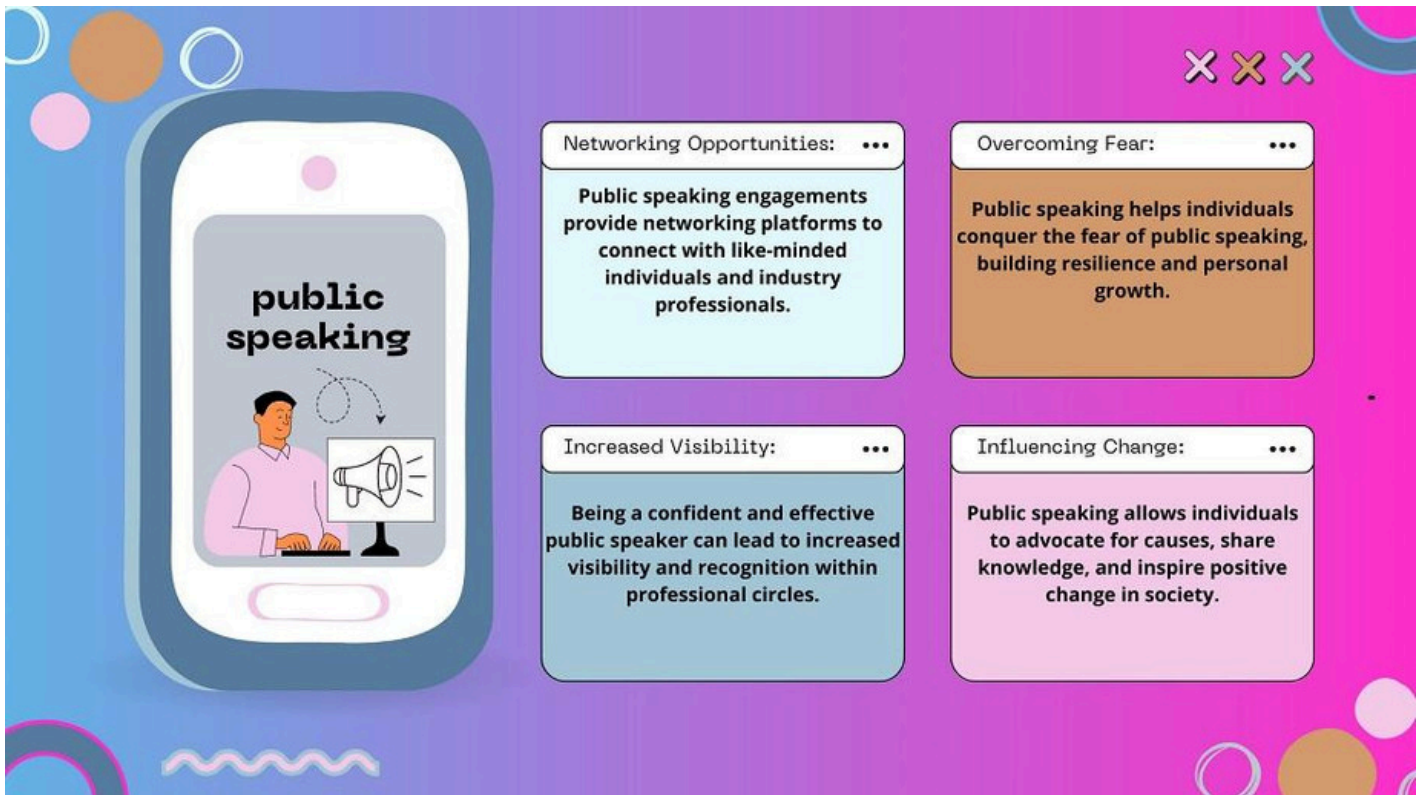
public speaking

Networking Opportunities: •••

Public speaking engagements provide networking platforms to connect with like-minded individuals and industry professionals.

Overcoming Fear: •••

Public speaking helps individuals conquer the fear of public speaking, building resilience and personal growth.

Increased Visibility: •••

Being a confident and effective public speaker can lead to increased visibility and recognition within professional circles.

Influencing Change: •••

Public speaking allows individuals to advocate for causes, share knowledge, and inspire positive change in society.